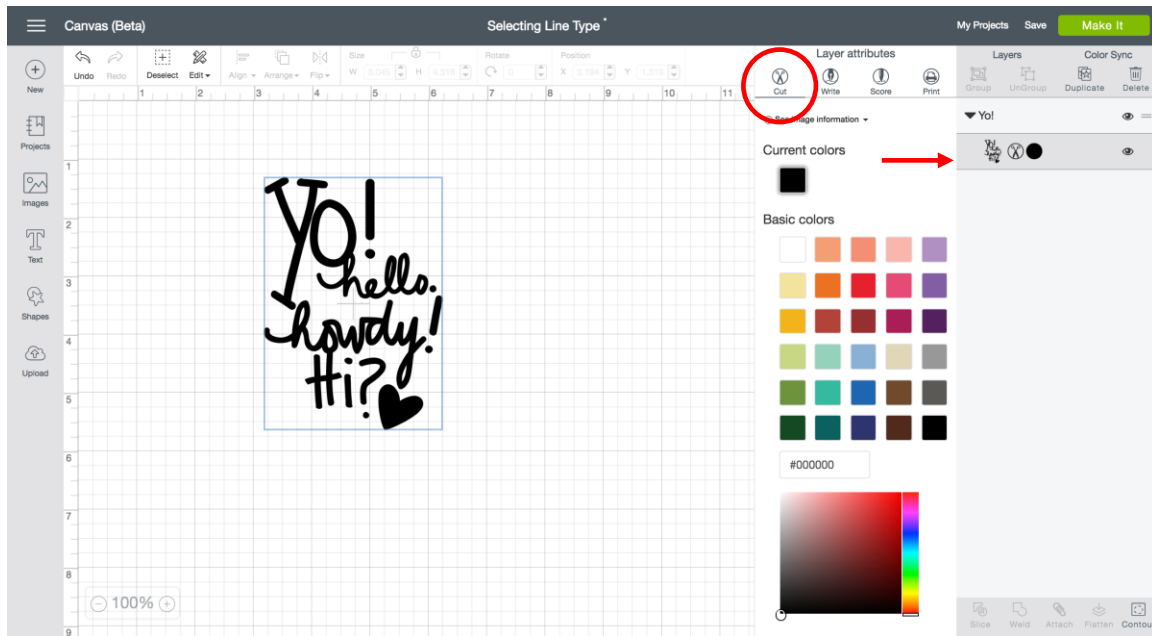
Canvas (Beta)

Selecting Line Type *

My Projects Save Make It

New

Projects

Images

Text

Shapes

Upload

Undo Redo Deselect Edit Align Arrange Flip Size W 5.065 H 6.518 Rotate 0 Position X 3.184 Y 1.516

Layer attributes

Cut Write Score Print

See image information

Current colors

Basic colors

#000000

Layers Color Sync

Group UnGroup Duplicate Delete

Yo!

1 2 3 4 5 6 7 8 9 10 11

1 2 3 4 5 6 7 8 9

Yo! hello. howdy! Hi?

100%

Slice Weld Attach Flatten Contour